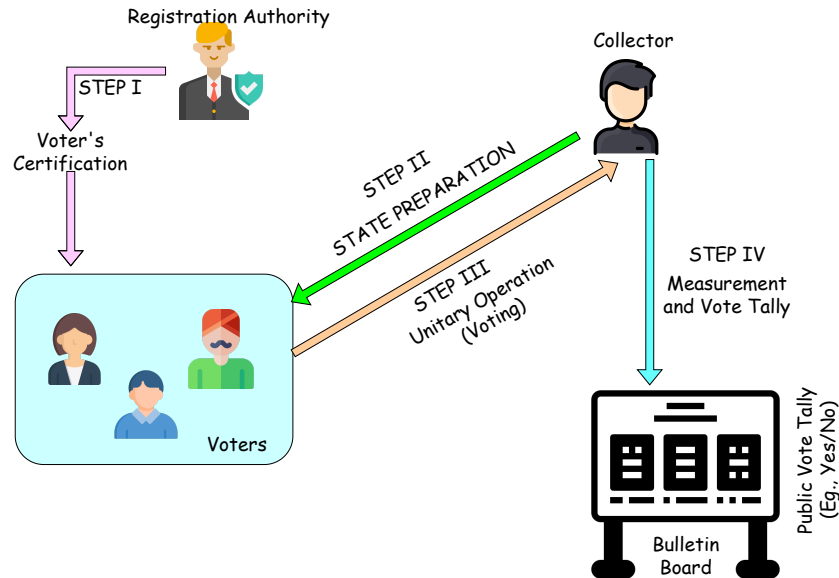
Registration Authority

STEP I

Voter's Certification

Collector

STEP II
STATE PREPARATION

STEP III
Unitary Operation (Voting)

STEP IV
Measurement and Vote Tally

Voters

Public Vote Tally (Eg., Yes/No)

Bulletin Board